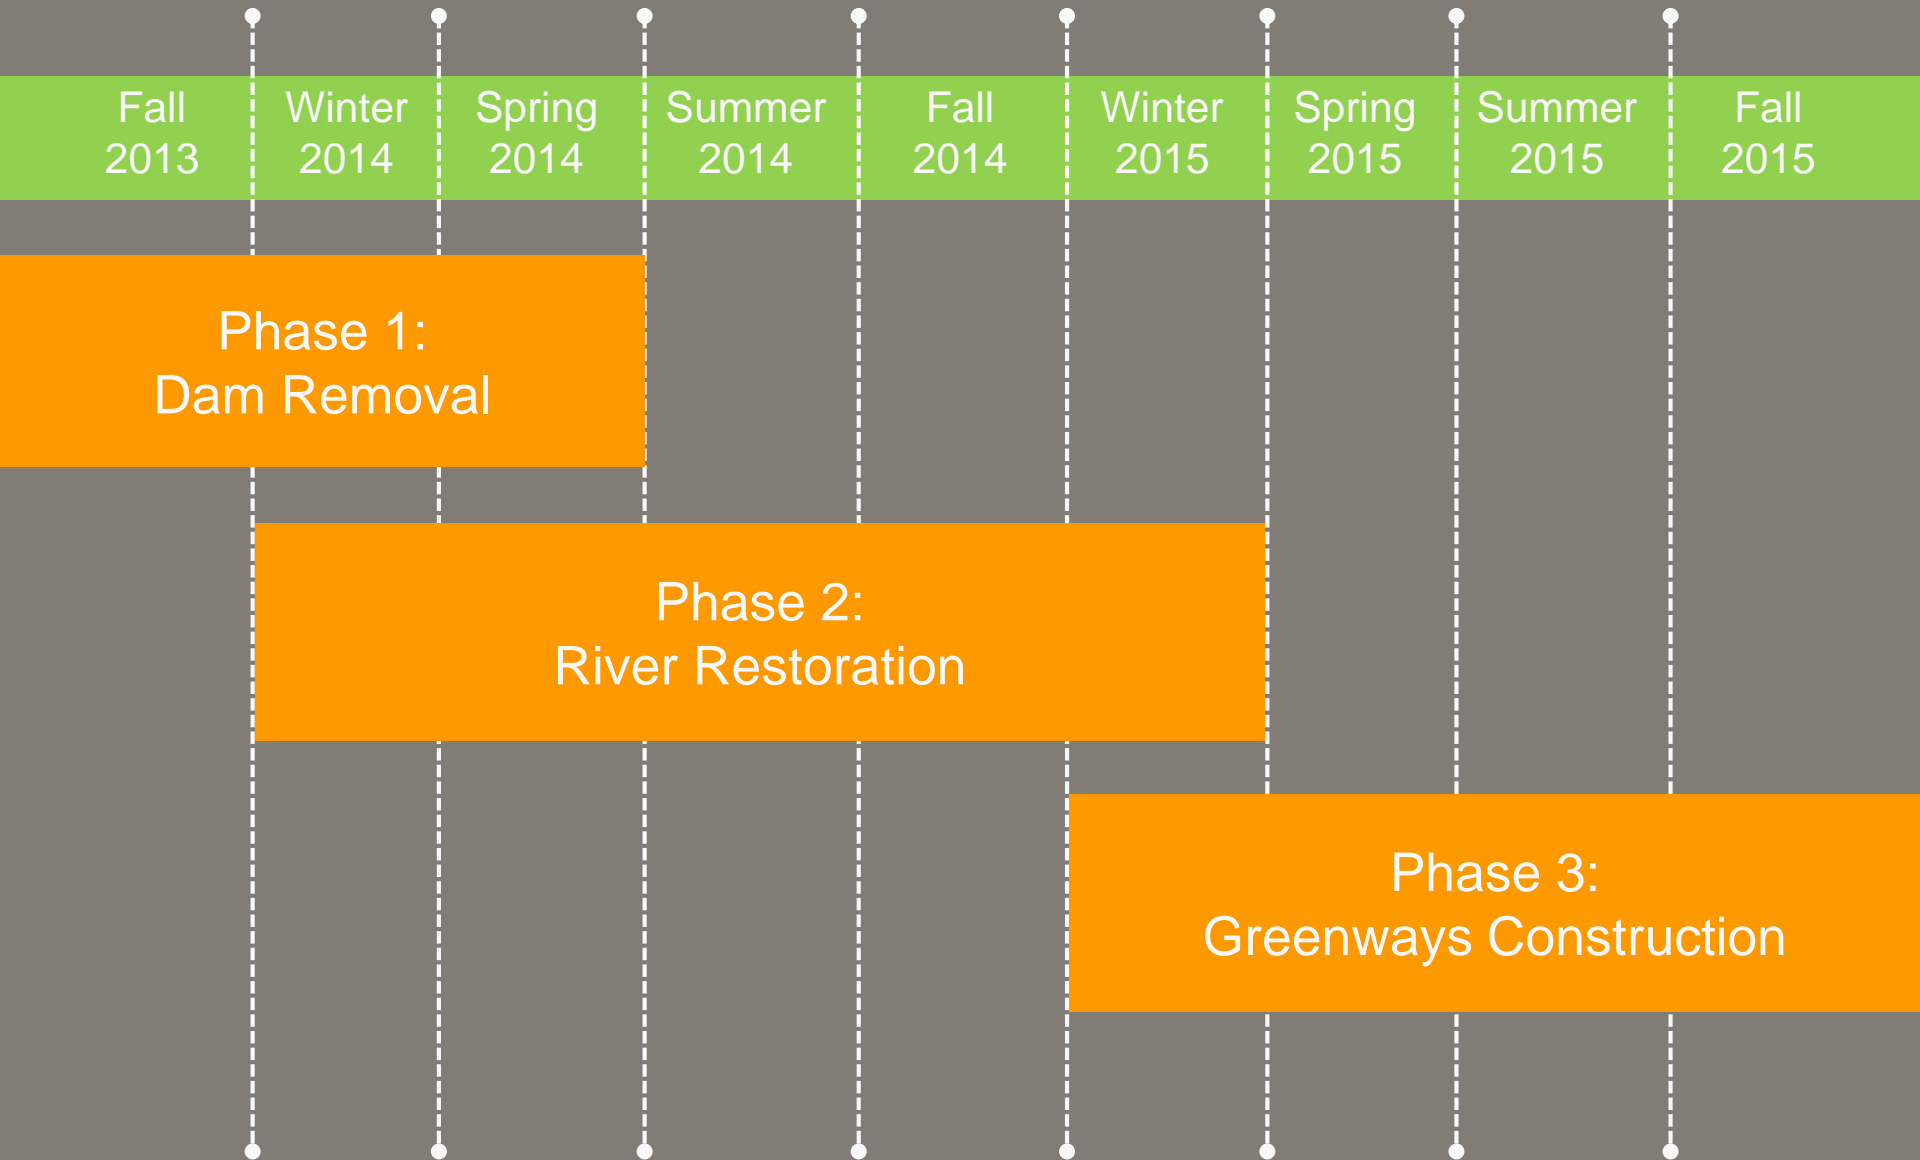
Fall 2013 | Winter 2014 | Spring 2014 | Summer 2014 | Fall 2014 | Winter 2015 | Spring 2015 | Summer 2015 | Fall 2015

Phase 1:
Dam Removal

Phase 2:
River Restoration

Phase 3:
Greenways Construction